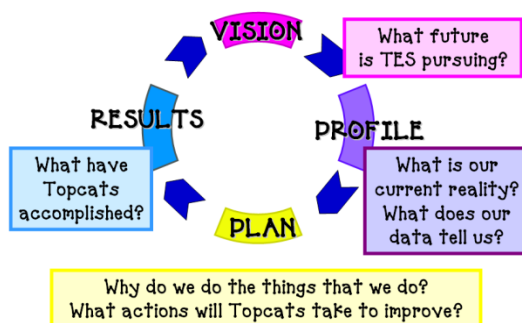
VISION

What future is TES pursuing?

PROFILE

What is our current reality? What does our data tell us?

PLAN

RESULTS

What have Topcats accomplished?

Why do we do the things that we do? What actions will Topcats take to improve?